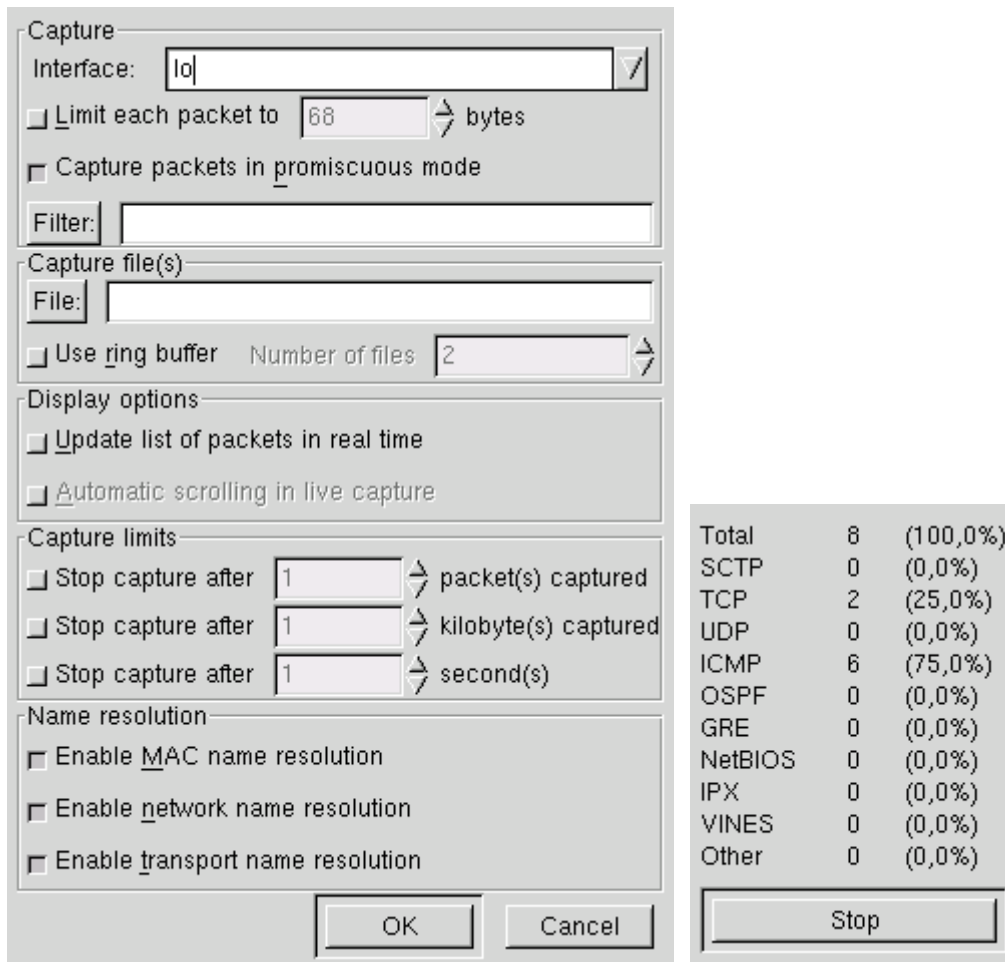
Capture

Interface: lo

Limit each packet to 68 bytes

Capture packets in promiscuous mode

Filter:

Capture file(s)

File:

Use ring buffer Number of files 2

Display options

Update list of packets in real time

Automatic scrolling in live capture

Capture limits

Stop capture after 1 packet(s) captured

Stop capture after 1 kilobyte(s) captured

Stop capture after 1 second(s)

Name resolution

Enable MAC name resolution

Enable network name resolution

Enable transport name resolution

OK Cancel

| | | |
|---|---|---|
| Total | 8 | (100,0%) |
| SCTP | 0 | (0,0%) |
| TCP | 2 | (25,0%) |
| UDP | 0 | (0,0%) |
| ICMP | 6 | (75,0%) |
| OSPF | 0 | (0,0%) |
| GRE | 0 | (0,0%) |
| NetBIOS | 0 | (0,0%) |
| IPX | 0 | (0,0%) |
| VINES | 0 | (0,0%) |
| Other | 0 | (0,0%) |

Stop